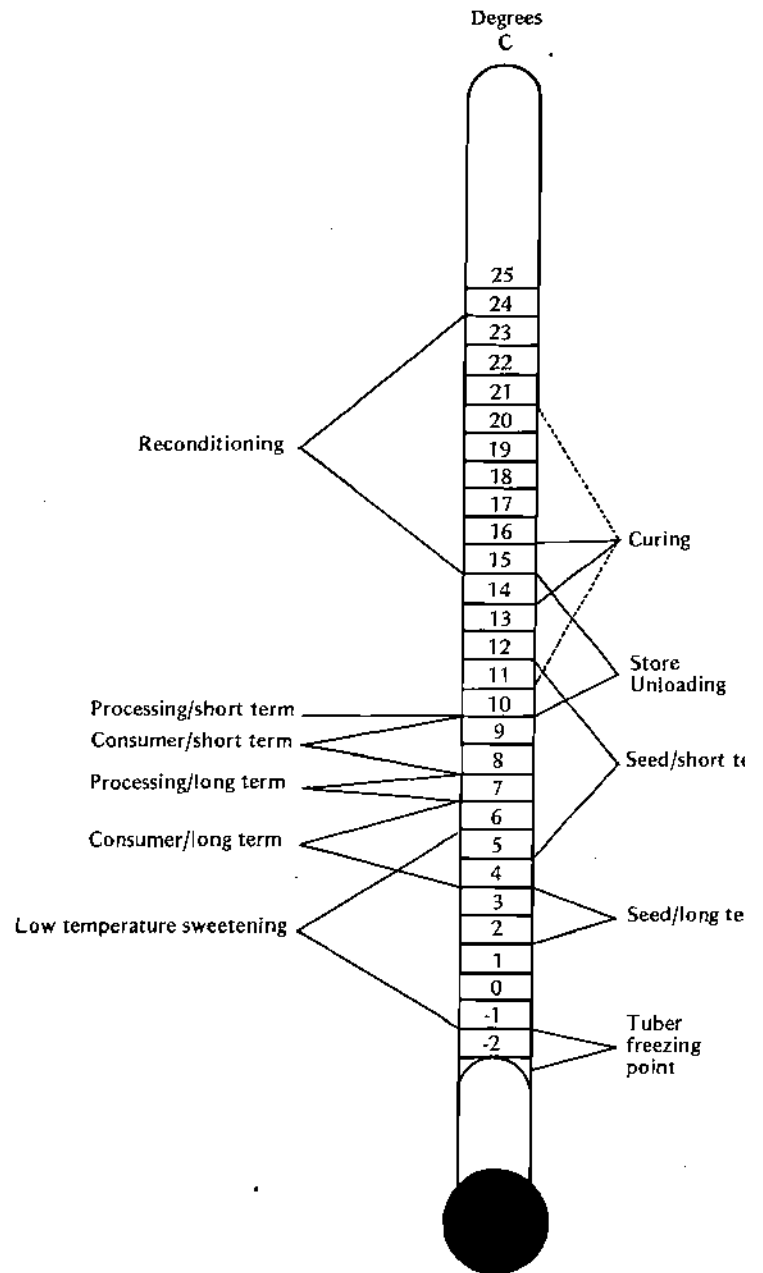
Degrees
C

25
24
23
22
21
20
19
18
17
16
15
14
13
12
11
10
9
8
7
6
5
4
3
2
1
0
-1
-2

Reconditioning

Curing

Store
Unloading

Processing/short term

Consumer/short term

Processing/long term

Seed/short te

Consumer/long term

Low temperature sweetening

Seed/long te

Tuber
freezing
point